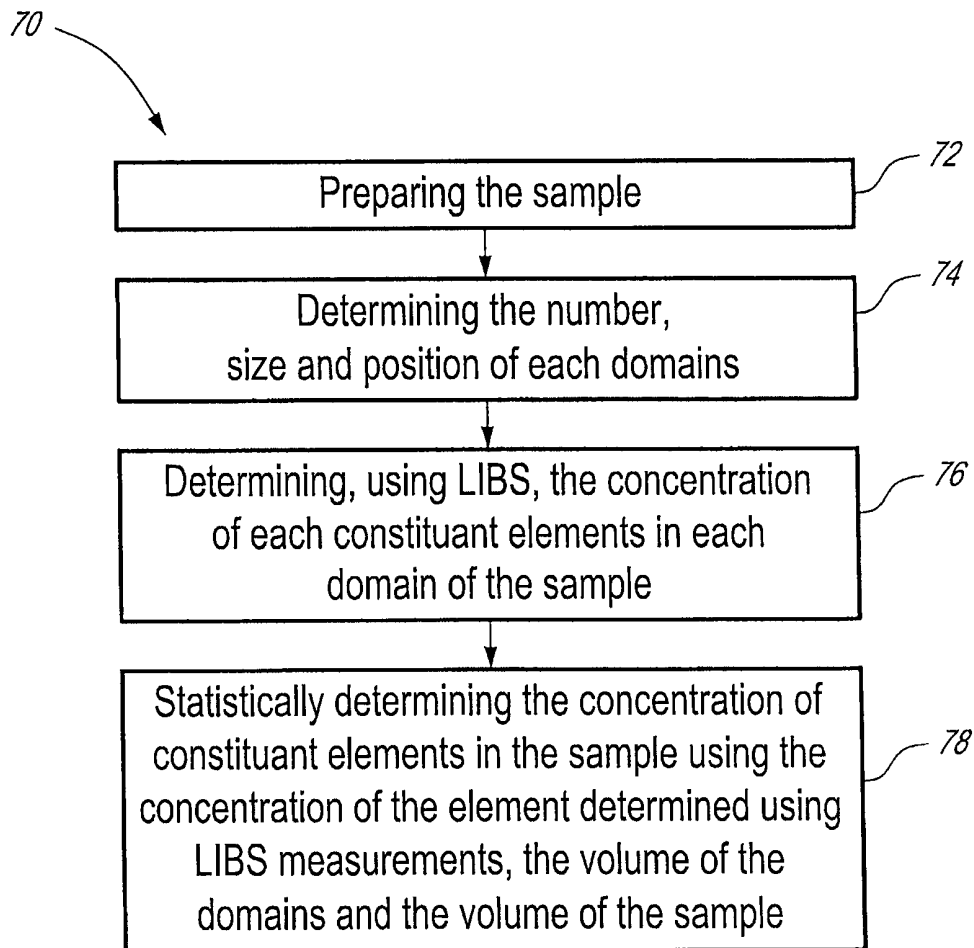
70

Preparing the sample

72

Determining the number, size and position of each domains

74

Determining, using LIBS, the concentration of each constituant elements in each domain of the sample

76

Statistically determining the concentration of constituant elements in the sample using the concentration of the element determined using LIBS measurements, the volume of the domains and the volume of the sample

78